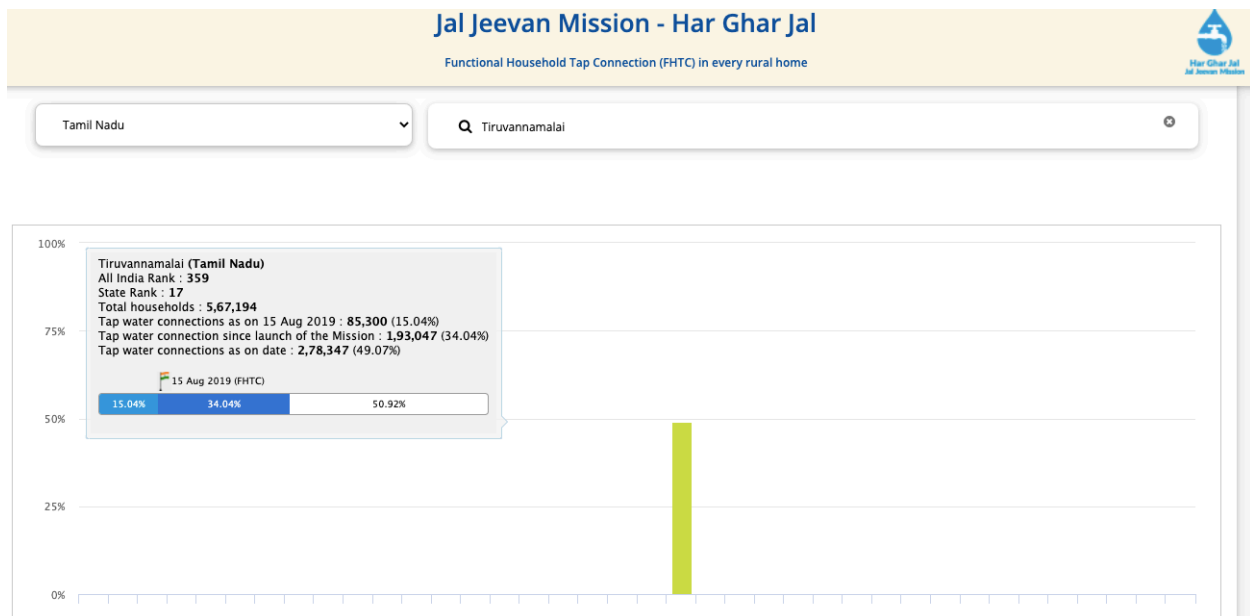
Jal Jeevan Mission - Har Ghar Jal

Functional Household Tap Connection (FHTC) in every rural home

Har Ghar Jal
Jal Jeevan Mission

Tamil Nadu

Tiruvannamalai

100%

75%

50%

25%

0%

Tiruvannamalai (Tamil Nadu)
All India Rank : 359
State Rank : 17
Total households : 5,67,194
Tap water connections as on 15 Aug 2019 : 85,300 (15.04%)
Tap water connection since launch of the Mission : 1,93,047 (34.04%)
Tap water connections as on date : 2,78,347 (49.07%)

15 Aug 2019 (FHTC)

15.04% 34.04% 50.92%